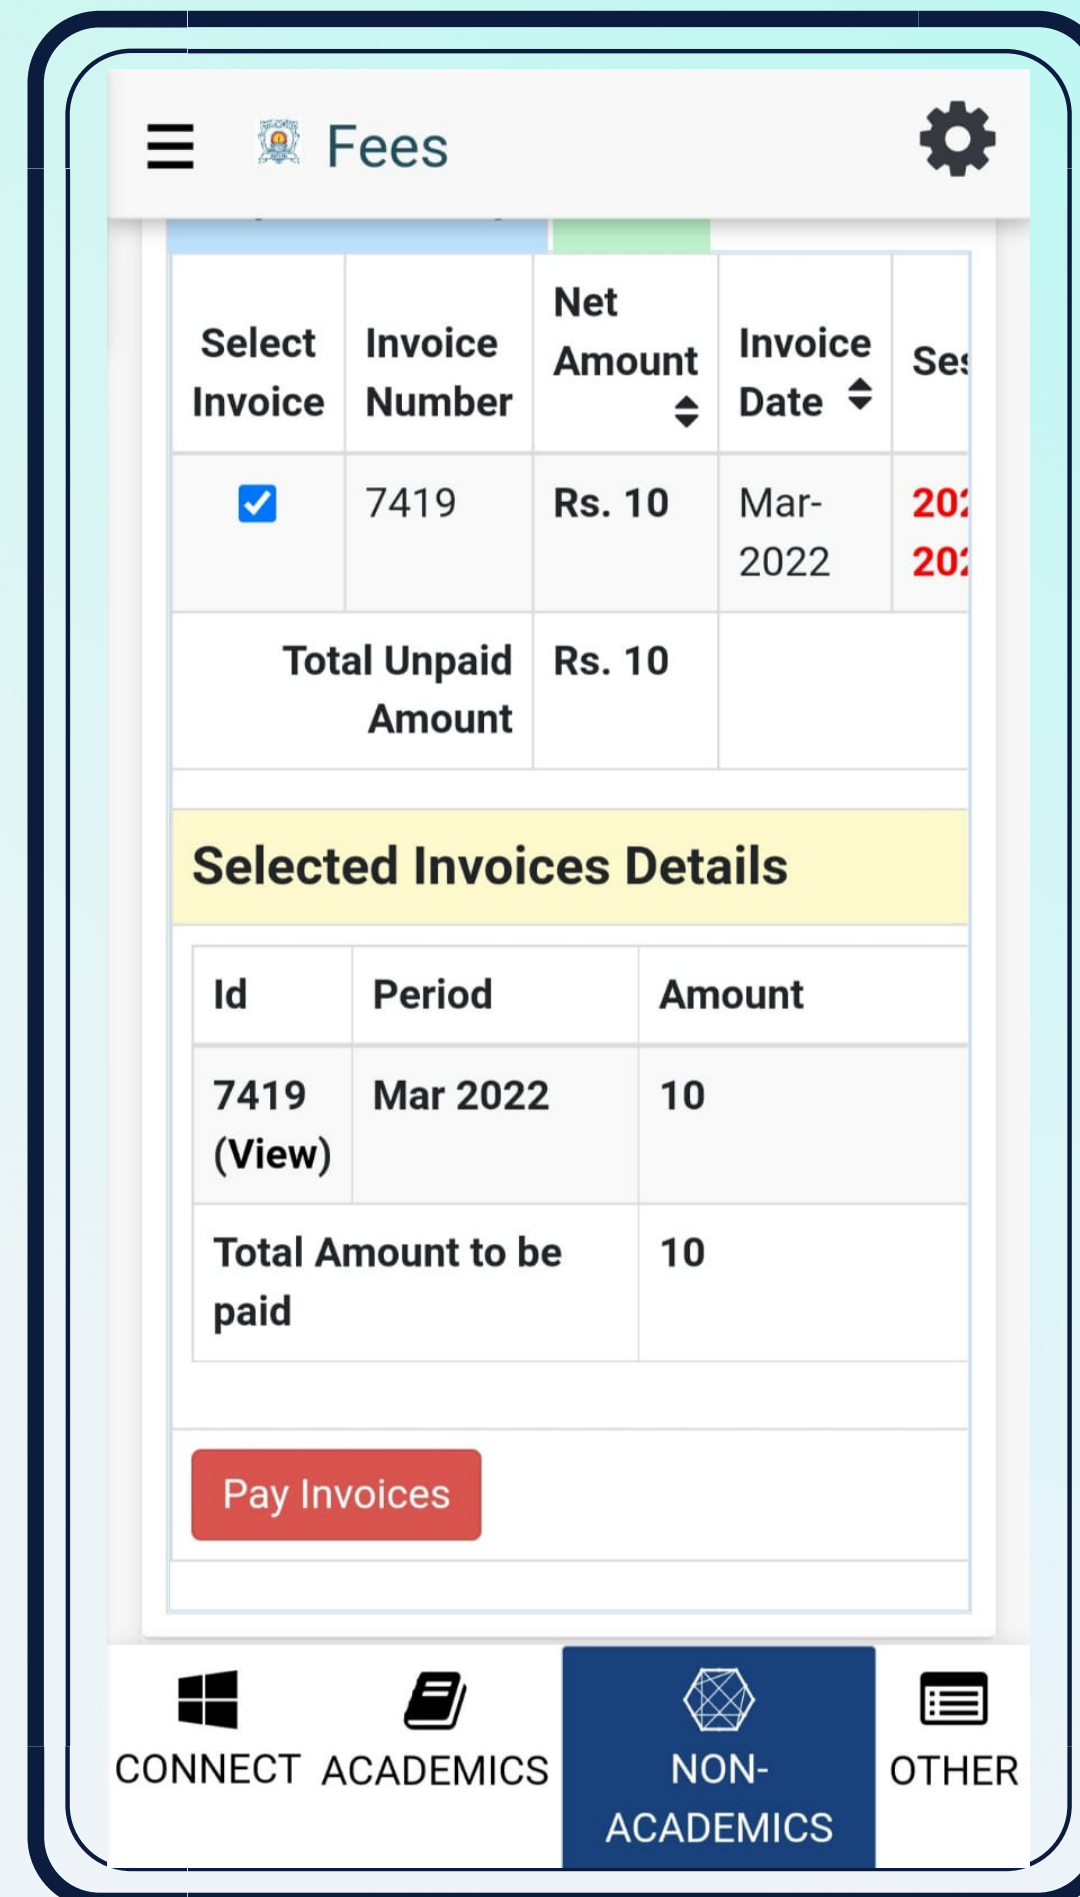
Fees

| Select Invoice | Invoice Number | Net Amount | Invoice Date | Se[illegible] |
|---|---|---|---|---|
| ☑ | 7419 | Rs. 10 | Mar-2022 | 20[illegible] 20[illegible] |
| Total Unpaid Amount | | Rs. 10 | | |

Selected Invoices Details

| Id | Period | Amount |
|---|---|---|
| 7419 (View) | Mar 2022 | 10 |
| Total Amount to be paid | | 10 |

Pay Invoices

CONNECT ACADEMICS NON-ACADEMICS OTHER